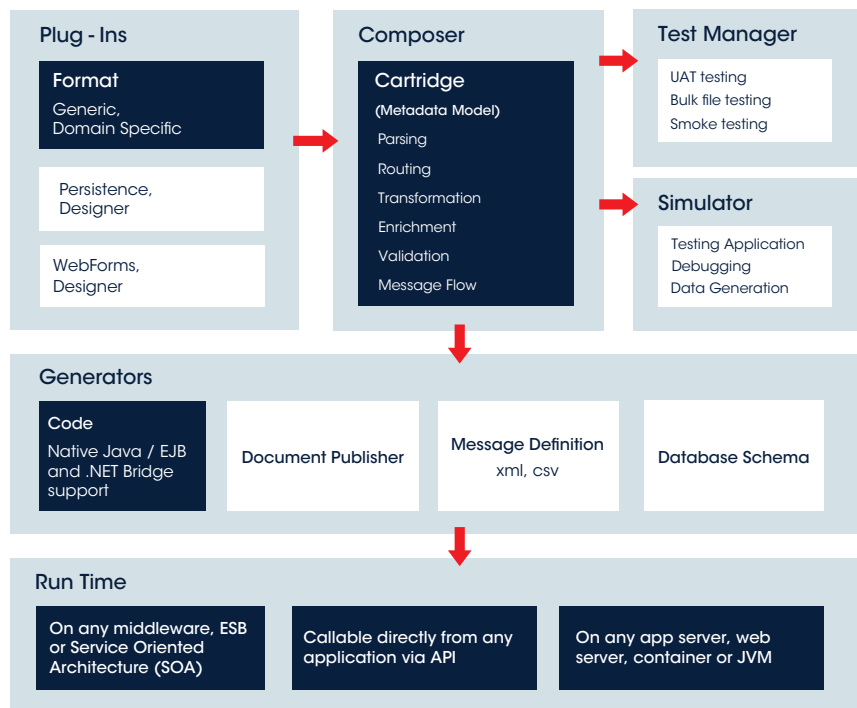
Plug - Ins

Format

Generic,
Domain Specific

Persistence,
Designer

WebForms,
Designer

Composer

Cartridge

(Metadata Model)

Parsing

Routing

Transformation

Enrichment

Validation

Message Flow

Test Manager

UAT testing
Bulk file testing
Smoke testing

Simulator

Testing Application
Debugging
Data Generation

Generators

Code

Native Java / EJB and .NET Bridge support

Document Publisher

Message Definition

xml, csv

Database Schema

Run Time

On any middleware, ESB or Service Oriented Architecture (SOA)

Callable directly from any application via API

On any app server, web server, container or JVM